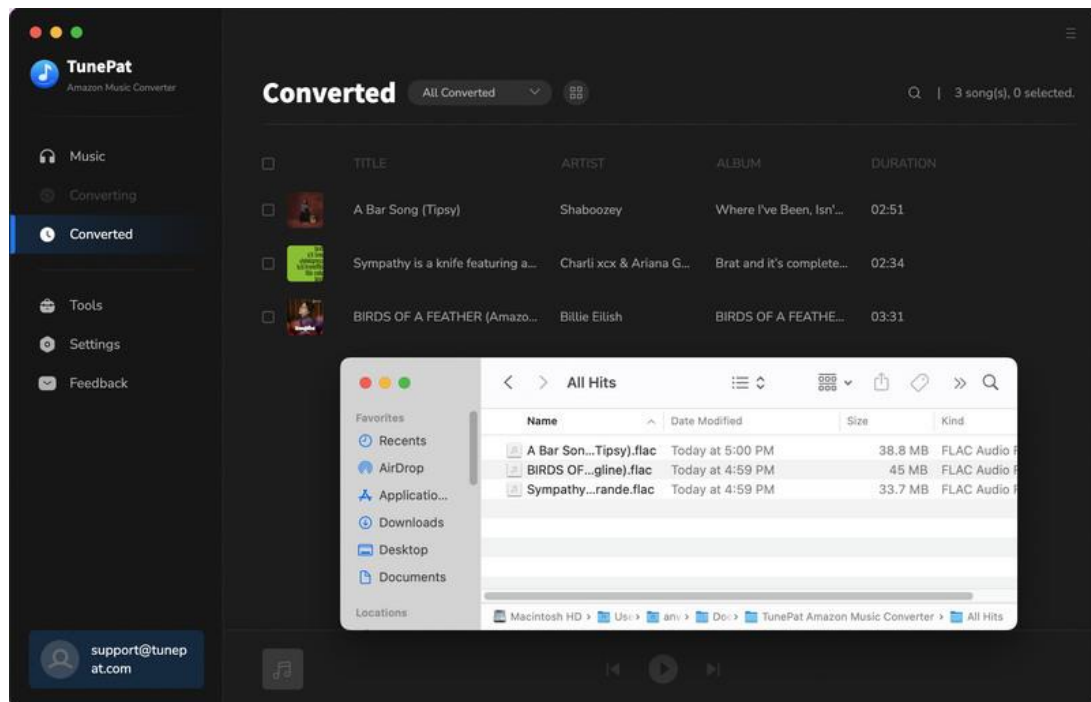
TunePat
Amazon Music Converter

Music
Converting
Converted
Tools
Settings
Feedback

support@tunepat.com

Converted All Converted

3 song(s), 0 selected.

| | TITLE | ARTIST | ALBUM | DURATION |
|---|---|---|---|---|
| | A Bar Song (Tipsy) | Shaboozey | Where I've Been, Isn'... | 02:51 |
| | Sympathy is a knife featuring a... | Charli xcx & Ariana G... | Brat and it's complete... | 02:34 |
| | BIRDS OF A FEATHER (Amazo... | Billie Eilish | BIRDS OF A FEATHE... | 03:31 |

All Hits

Favorites
Recents
AirDrop
Applicatio...
Downloads
Desktop
Documents
Locations

| Name | Date Modified | Size | Kind |
|---|---|---|---|
| A Bar Son...Tipsy).flac | Today at 5:00 PM | 38.8 MB | FLAC Audio |
| BIRDS OF...gline).flac | Today at 4:59 PM | 45 MB | FLAC Audio |
| Sympathy...rande.flac | Today at 4:59 PM | 33.7 MB | FLAC Audio |

Macintosh HD > Use > anv > Doc > TunePat Amazon Music Converter > All Hits